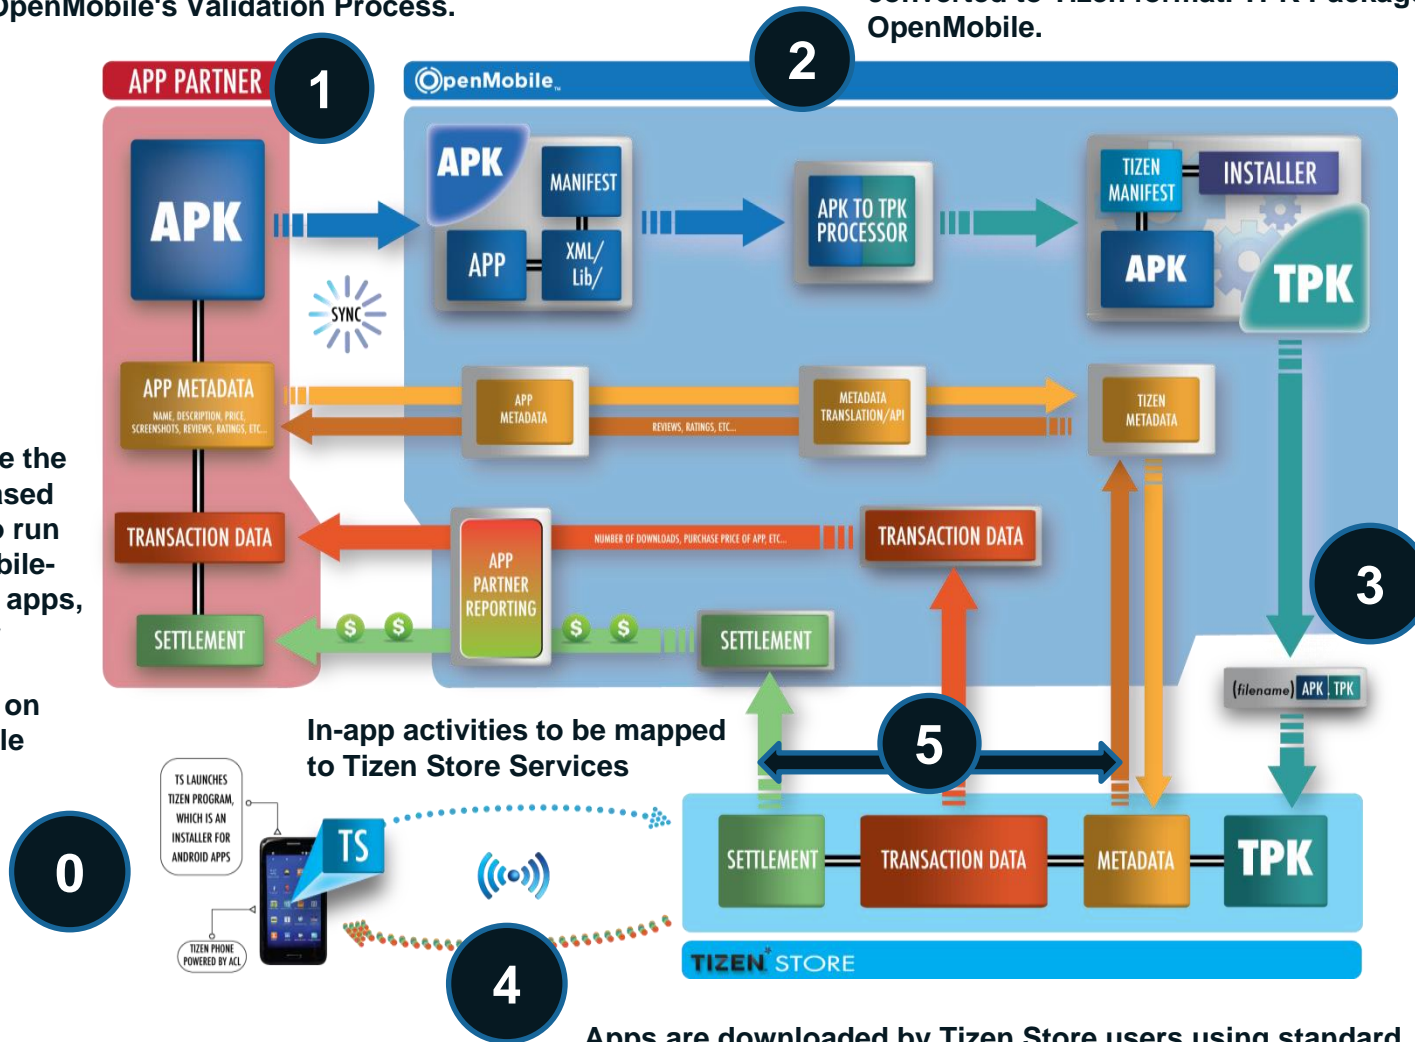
OpenMobile's Validation Process.

converted to Tizen format. TPK Package OpenMobile.

APP PARTNER

1

OpenMobile

2

APK

APK

MANIFEST

APP

XML/ Lib/

APK TO TPK PROCESSOR

TIZEN MANIFEST

INSTALLER

APK

TPK

SYNC

APP METADATA

NAME, DESCRIPTION, PRICE, SCREENSHOTS, REVIEWS, RATINGS, ETC...

APP METADATA

REVIEWS, RATINGS, ETC...

METADATA TRANSLATION/API

TIZEN METADATA

e the sed run bile- apps,

TRANSACTION DATA

APP PARTNER REPORTING

NUMBER OF DOWNLOADS, PURCHASE PRICE OF APP, ETC...

TRANSACTION DATA

3

SETTLEMENT

$ $

$ $

SETTLEMENT

(filename) APK TPK

on le

In-app activities to be mapped to Tizen Store Services

5

TS LAUNCHES TIZEN PROGRAM, WHICH IS AN INSTALLER FOR ANDROID APPS

TS

0

SETTLEMENT

TRANSACTION DATA

METADATA

TPK

TIZEN PHONE POWERED BY ACL

4

TIZEN STORE

Apps are downloaded by Tizen Store users using standard